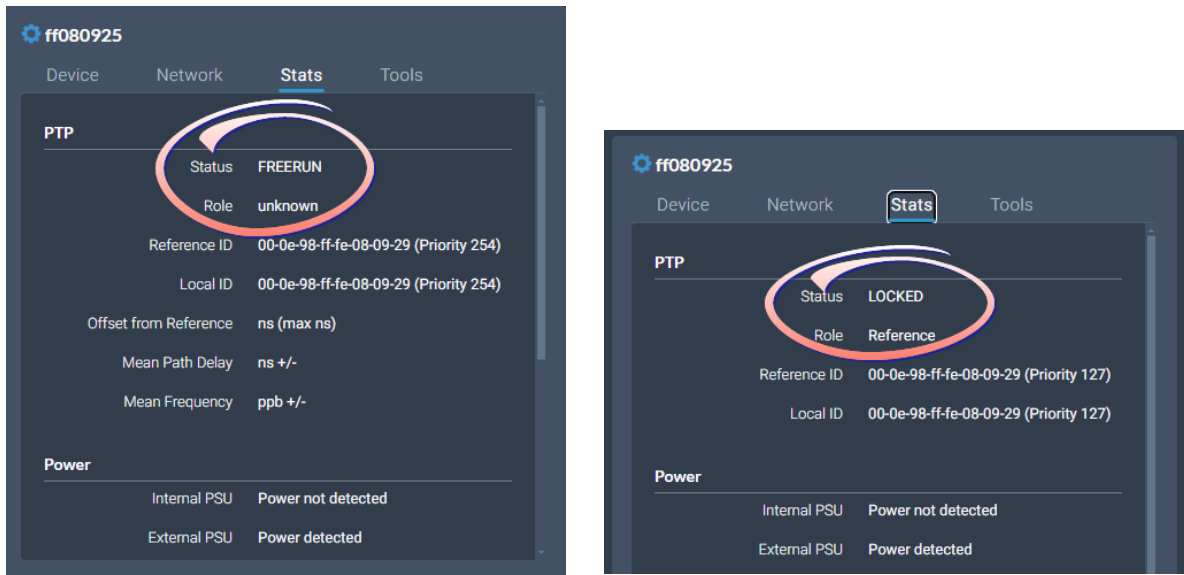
ff080925

Device Network Stats Tools

PTP

Status FREERUN

Role unknown

Reference ID 00-0e-98-ff-fe-08-09-29 (Priority 254)

Local ID 00-0e-98-ff-fe-08-09-29 (Priority 254)

Offset from Reference ns (max ns)

Mean Path Delay ns +/-

Mean Frequency ppb +/-

Power

Internal PSU Power not detected

External PSU Power detected

ff080925

Device Network Stats Tools

PTP

Status LOCKED

Role Reference

Reference ID 00-0e-98-ff-fe-08-09-29 (Priority 127)

Local ID 00-0e-98-ff-fe-08-09-29 (Priority 127)

Power

Internal PSU Power not detected

External PSU Power detected